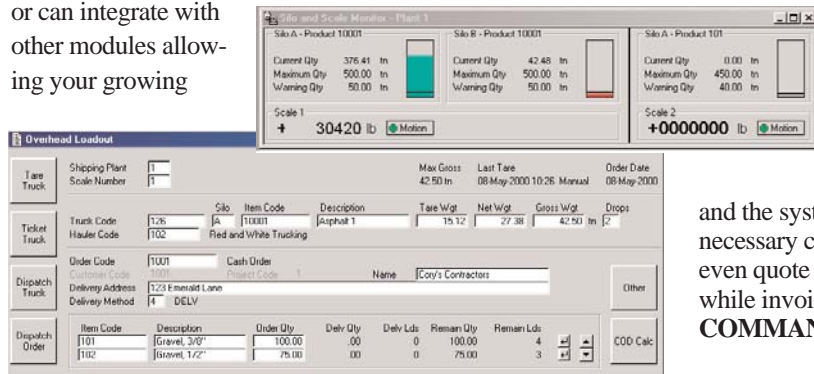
or can integrate with other modules allowing your growing

Silo and Scale Monitor - Plant 1

Silo A - Product 10001
Current Qty 376.41 tn
Maximum Qty 500.00 tn
Warning Qty 50.00 tn

Silo B - Product 10001
Current Qty 42.48 tn
Maximum Qty 500.00 tn
Warning Qty 50.00 tn

Silo A - Product 101
Current Qty 0.00 tn
Maximum Qty 450.00 tn
Warning Qty 40.00 tn

Scale 1
+ 30420 lb Motion

Scale 2
+0000000 lb Motion

Overhead Loadout

Tare Truck
Ticket Truck
Dispatch Truck
Dispatch Order

Shipping Plant 1
Scale Number 1

Max Gross 42.50 tn
Last Tare 08-May-2000 10:26 Manual
Order Date 08-May-2000

Silo Item Code Description Tare Wgt Net Wgt Gross Wgt Drops
Truck Code 126 A 10001 Asphalt 1 15.12 27.38 42.50 tn 2
Hauler Code 102 Red and White Trucking

Order Code 1001 Cash Order
Customer Code 1001 Project Code 1
Name Cory's Contractors
Delivery Address 123 Emerald Lane
Delivery Method 4 DELV

Other

| Item Code | Description | Order Qty | Delv Qty | Delv Lds | Remain Qty | Remain Lds |
|---|---|---|---|---|---|---|
| 101 | Gravel, 3/8" | 100.00 | .00 | 0 | 100.00 | 4 |
| 102 | Gravel, 1/2" | 75.00 | .00 | 0 | 75.00 | 3 |

COD Calc

and the syst
necessary c
even quote
while invoi
COMMAN